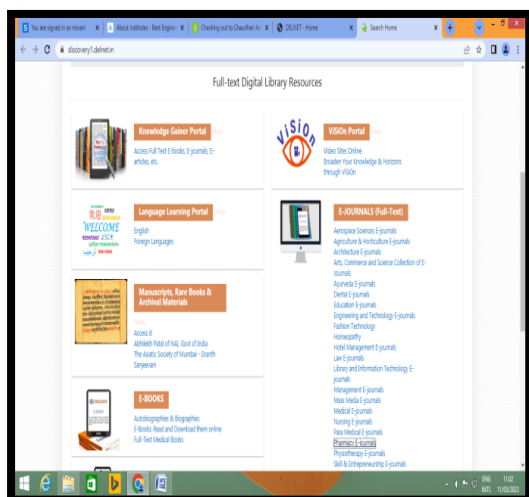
You are signed in as reviewer ×
About Institutes - Best Enginee ×
Checking out to Chaudhari Al ×
DELNET - Home ×
Search Home ×
+

discovery1.delnet.in

Full-text Digital Library Resources

Knowledge Gainer Portal
Access Full Text E-books, E-journals, E-articles, etc.

ViSiOn
ViSiOn Portal
Video Sites Online
Broaden Your Knowledge & Horizons through ViSiOn

WELCOME
Language Learning Portal
English
Foreign Languages

E-JOURNALS (Full-Text)
Aerospace Sciences E-journals
Agriculture & Horticulture E-journals
Architecture E-journals
Arts, Commerce and Science Collection of E-Journals
Ayurveda E-journals
Dental E-journals
Education E-journals
Engineering and Technology E-journals
Fashion Technology
Homeopathy
Hotel Management E-journals
Law E-journals
Library and Information Technology E-journals
Management E-journals
Mass Media E-journals
Medical E-journals
Nursing E-journals
Para Medical E-journals
Pharmacy E-journals
Physiotherapy E-journals
Skill & Entrepreneurship E-journals

Manuscripts, Rare Books & Archival Materials
Access it
Abhilekh Patal of NAI, Govt of India
The Asiatic Society of Mumbai - Granth Sanjeevani

E-BOOKS
Autobiographies & Biographies
E-Books: Read and Download them online
Full-Text Medical Books

ENG INTL 11:02 11/03/2023